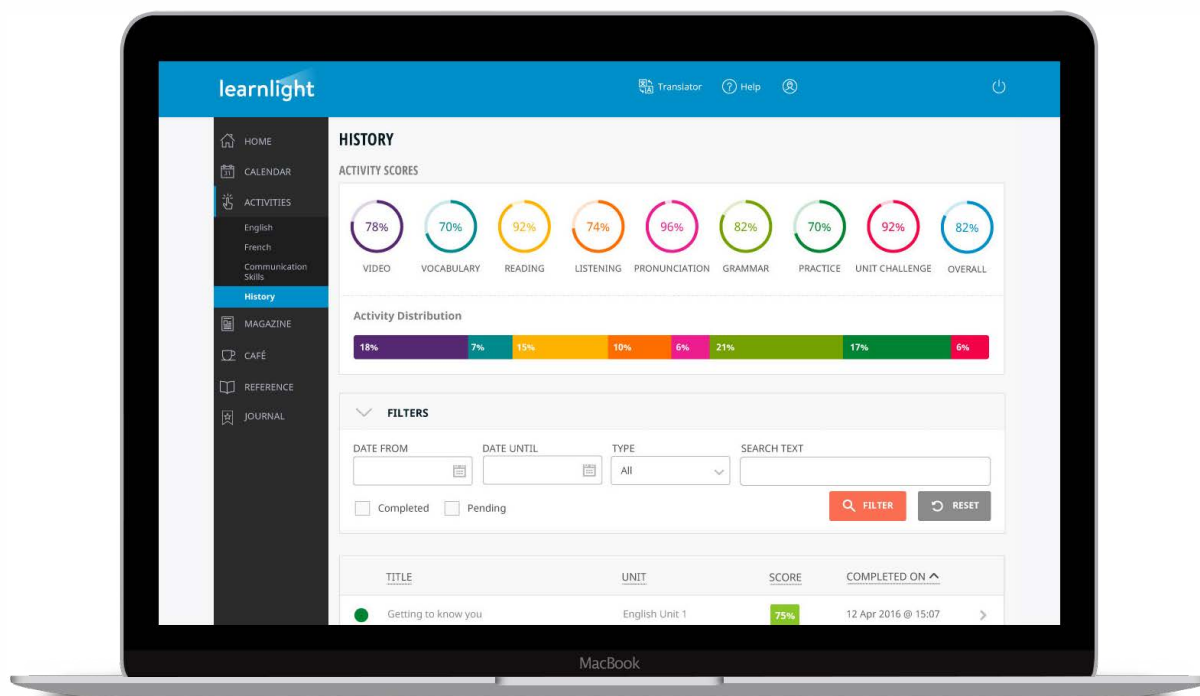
learnlight

Translator Help

HOME
CALENDAR
ACTIVITIES
English
French
Communication Skills
History
MAGAZINE
CAFÉ
REFERENCE
JOURNAL

HISTORY

ACTIVITY SCORES

78% VIDEO
70% VOCABULARY
92% READING
74% LISTENING
96% PRONUNCIATION
82% GRAMMAR
70% PRACTICE
92% UNIT CHALLENGE
82% OVERALL

Activity Distribution

18% 7% 15% 10% 6% 21% 17% 6%

FILTERS

DATE FROM
DATE UNTIL
TYPE
All
SEARCH TEXT

Completed
Pending

FILTER
RESET

| TITLE | UNIT | SCORE | COMPLETED ON |
|---|---|---|---|
| Getting to know you | English Unit 1 | 75% | 12 Apr 2016 @ 15:07 |

MacBook